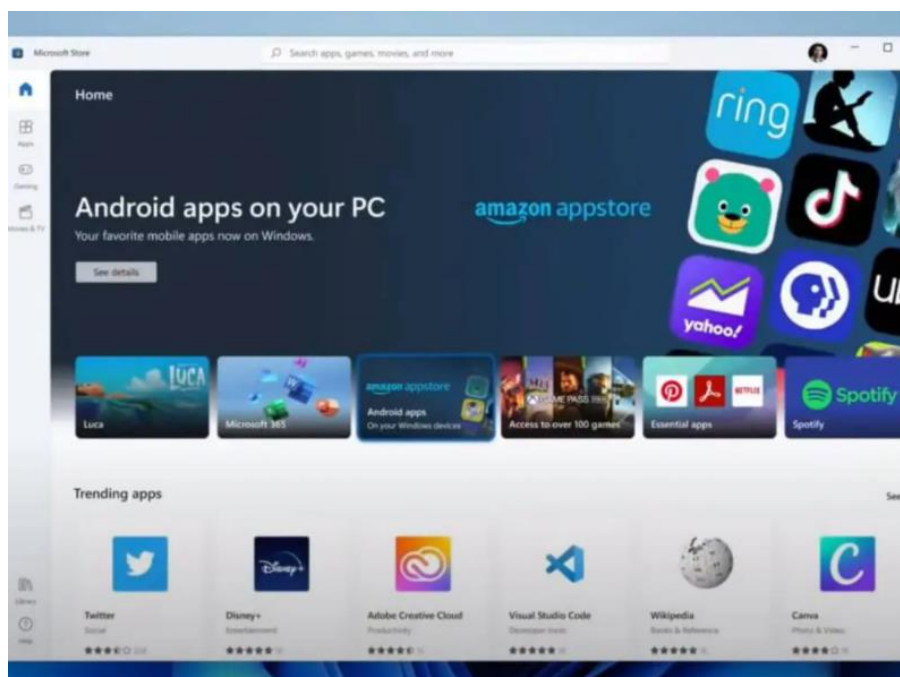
Microsoft Store

Search apps, games, movies, and more

Apps

Gaming

Movies & TV

Home

Android apps on your PC

Your favorite mobile apps now on Windows.

See details

amazon appstore

ring

yahoo!

Ub

LUCA

Luca

Microsoft 365

amazon appstore

Android apps

On your Windows devices

GAME PASS

Access to over 100 games

NETFLIX

Essential apps

Spotify

Spotify

Trending apps

See

Disney+

Twitter

Social

Disney+

Entertainment

Adobe Creative Cloud

Productivity

Visual Studio Code

Developer tools

Wikipedia

Books & Reference

Canva

Photo & Video

Library

Help